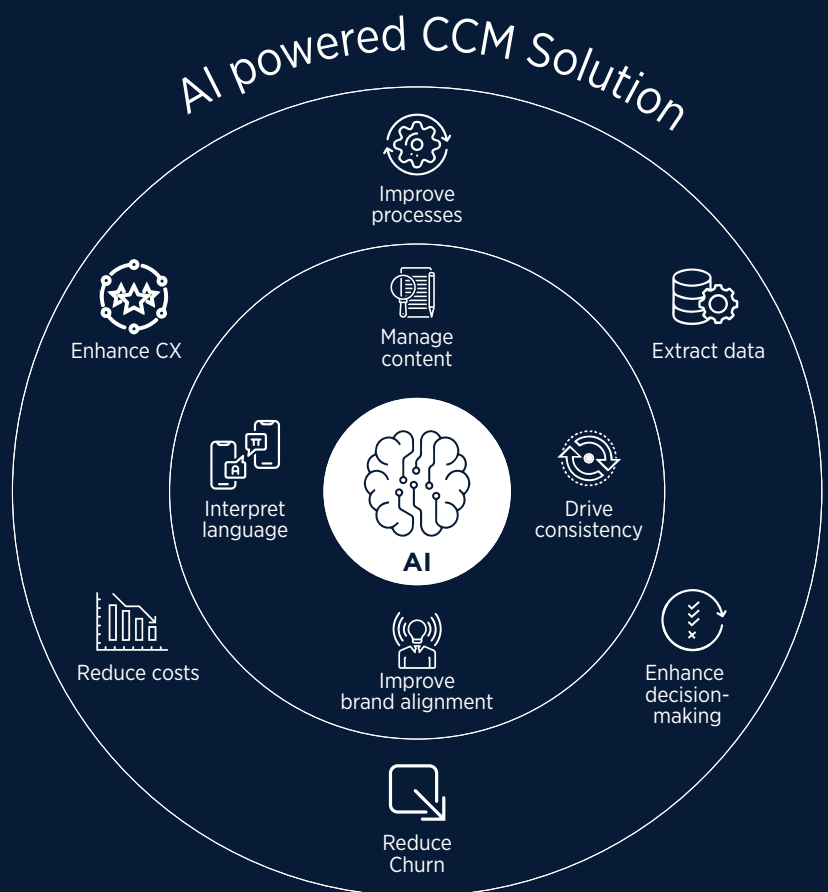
AI powered CCM Solution

Improve processes

Enhance CX

Extract data

Manage content

Interpret language

AI

Drive consistency

Reduce costs

Improve brand alignment

Enhance decision-making

Reduce Churn